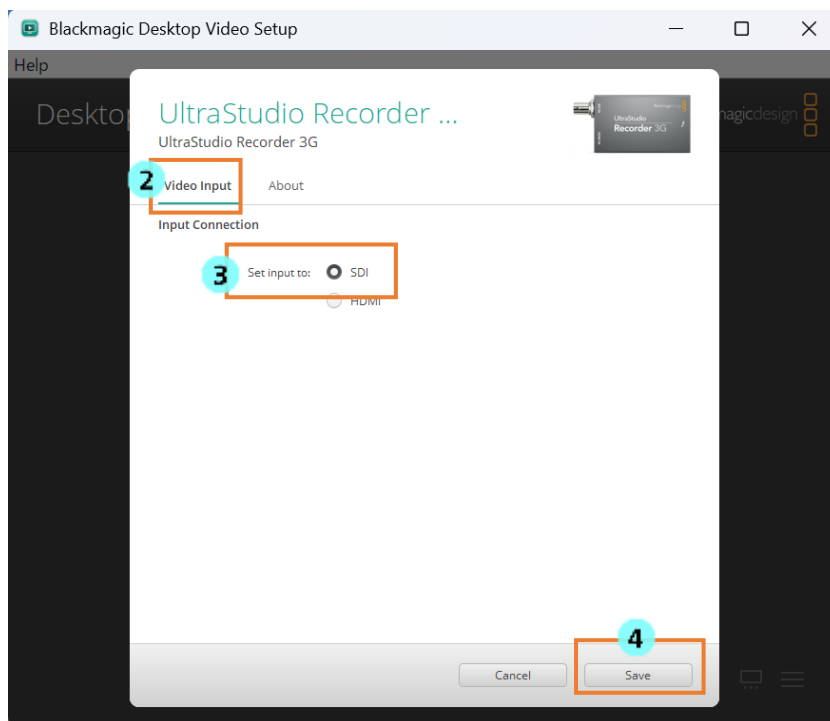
Blackmagic Desktop Video Setup

Help

Desktop

UltraStudio Recorder ...
UltraStudio Recorder 3G

Blackmagicdesign
UltraStudio
Recorder 3G

magicdesign

2
Video Input
About

Input Connection

3
Set input to:
SDI
HDMI

4

Cancel
Save